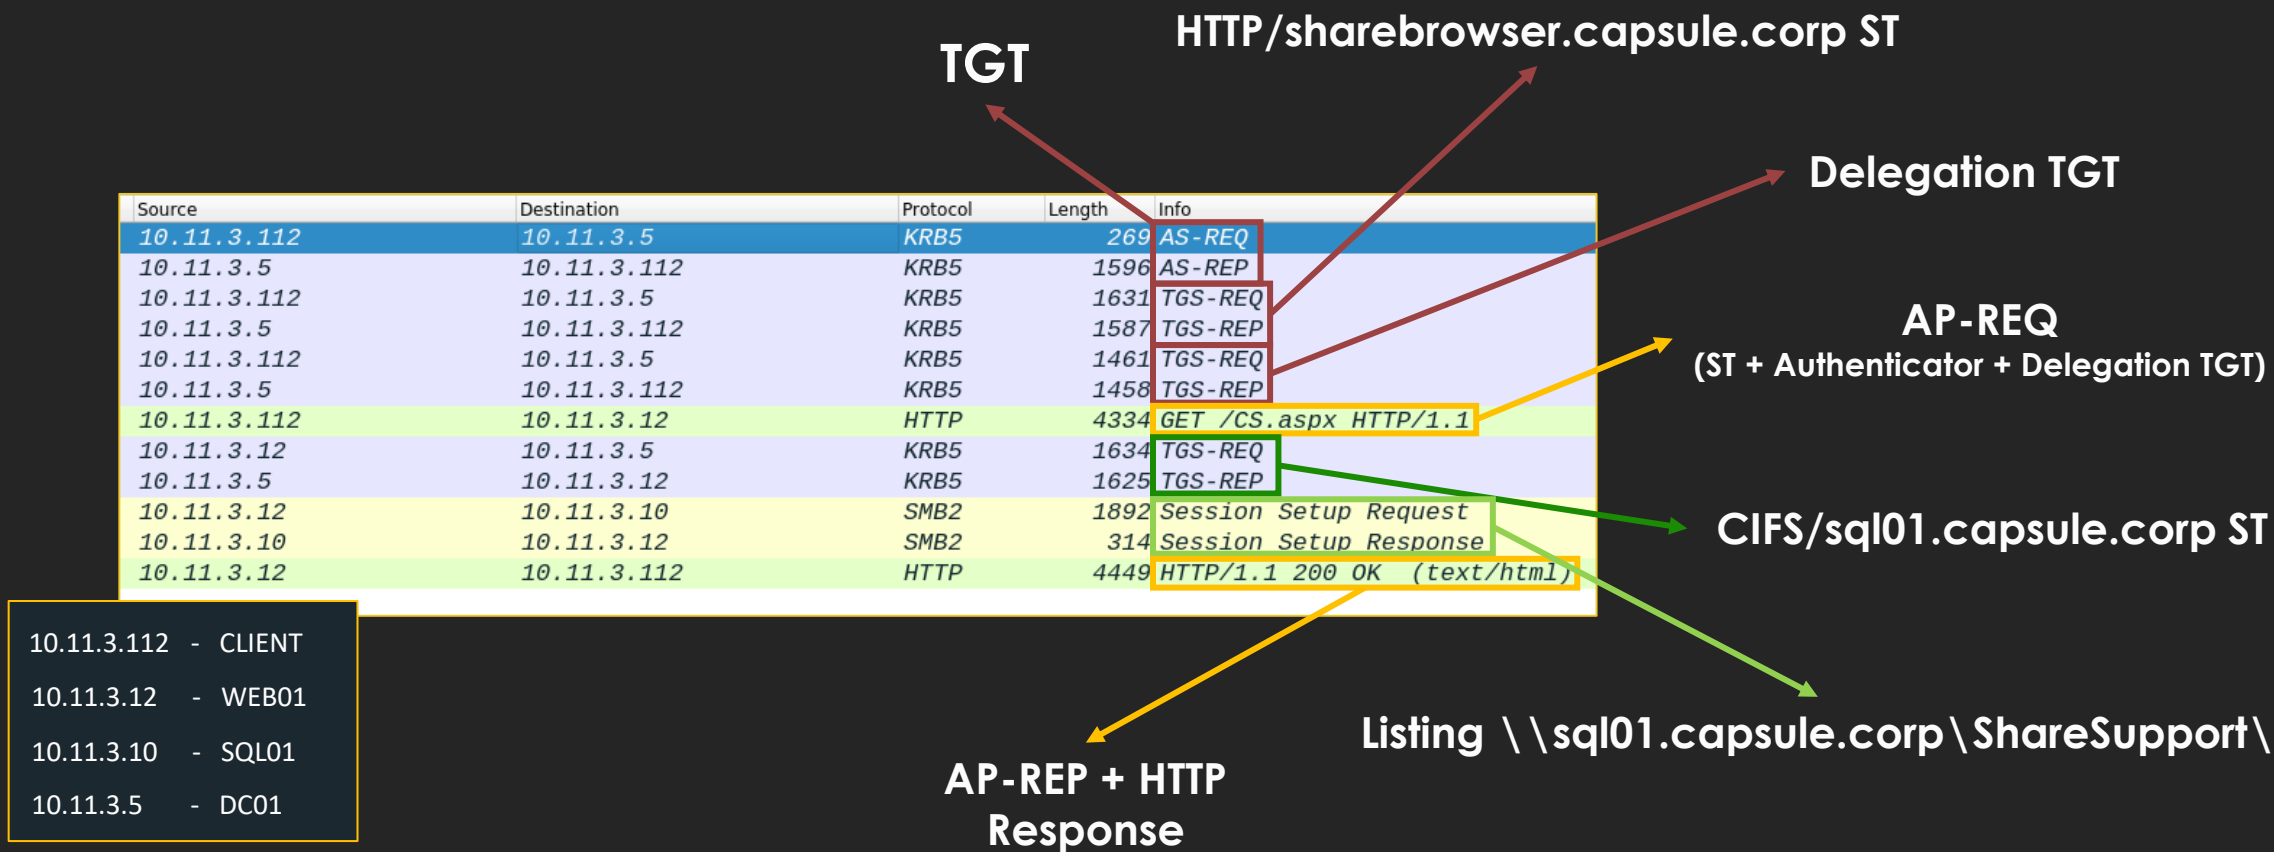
TGT

HTTP/sharebrowser.capsule.corp ST

Delegation TGT

| Source | Destination | Protocol | Length | Info |
|---|---|---|---|---|
| 10.11.3.112 | 10.11.3.5 | KRB5 | 269 | AS-REQ |
| 10.11.3.5 | 10.11.3.112 | KRB5 | 1596 | AS-REP |
| 10.11.3.112 | 10.11.3.5 | KRB5 | 1631 | TGS-REQ |
| 10.11.3.5 | 10.11.3.112 | KRB5 | 1587 | TGS-REP |
| 10.11.3.112 | 10.11.3.5 | KRB5 | 1461 | TGS-REQ |
| 10.11.3.5 | 10.11.3.112 | KRB5 | 1458 | TGS-REP |
| 10.11.3.112 | 10.11.3.12 | HTTP | 4334 | GET /CS.aspx HTTP/1.1 |
| 10.11.3.12 | 10.11.3.5 | KRB5 | 1634 | TGS-REQ |
| 10.11.3.5 | 10.11.3.12 | KRB5 | 1625 | TGS-REP |
| 10.11.3.12 | 10.11.3.10 | SMB2 | 1892 | Session Setup Request |
| 10.11.3.10 | 10.11.3.12 | SMB2 | 314 | Session Setup Response |
| 10.11.3.12 | 10.11.3.112 | HTTP | 4449 | HTTP/1.1 200 OK (text/html) |

AP-REQ
(ST + Authenticator + Delegation TGT)

CIFS/sql01.capsule.corp ST

10.11.3.112 - CLIENT
10.11.3.12 - WEB01
10.11.3.10 - SQL01
10.11.3.5 - DC01

Listing \\sql01.capsule.corp\ShareSupport\

AP-REP + HTTP Response